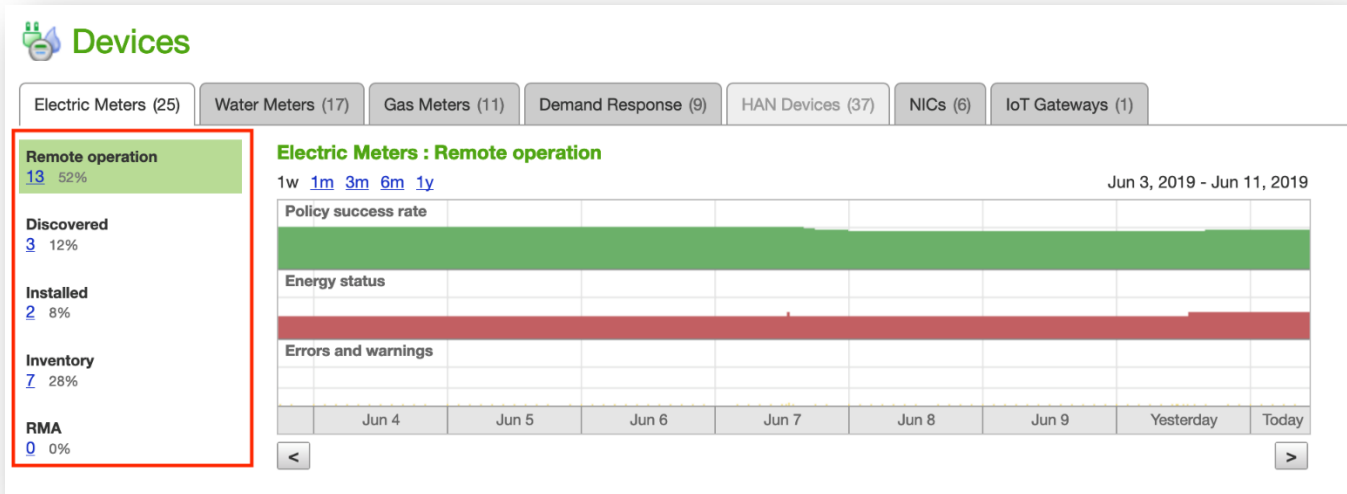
Devices

Electric Meters (25) | Water Meters (17) | Gas Meters (11) | Demand Response (9) | HAN Devices (37) | NICs (6) | IoT Gateways (1)

Remote operation
13 52%

Discovered
3 12%

Installed
2 8%

Inventory
7 28%

RMA
0 0%

Electric Meters : Remote operation

1w 1m 3m 6m 1y

Jun 3, 2019 - Jun 11, 2019

Policy success rate

Energy status

Errors and warnings

Jun 4 Jun 5 Jun 6 Jun 7 Jun 8 Jun 9 Yesterday Today

<

>